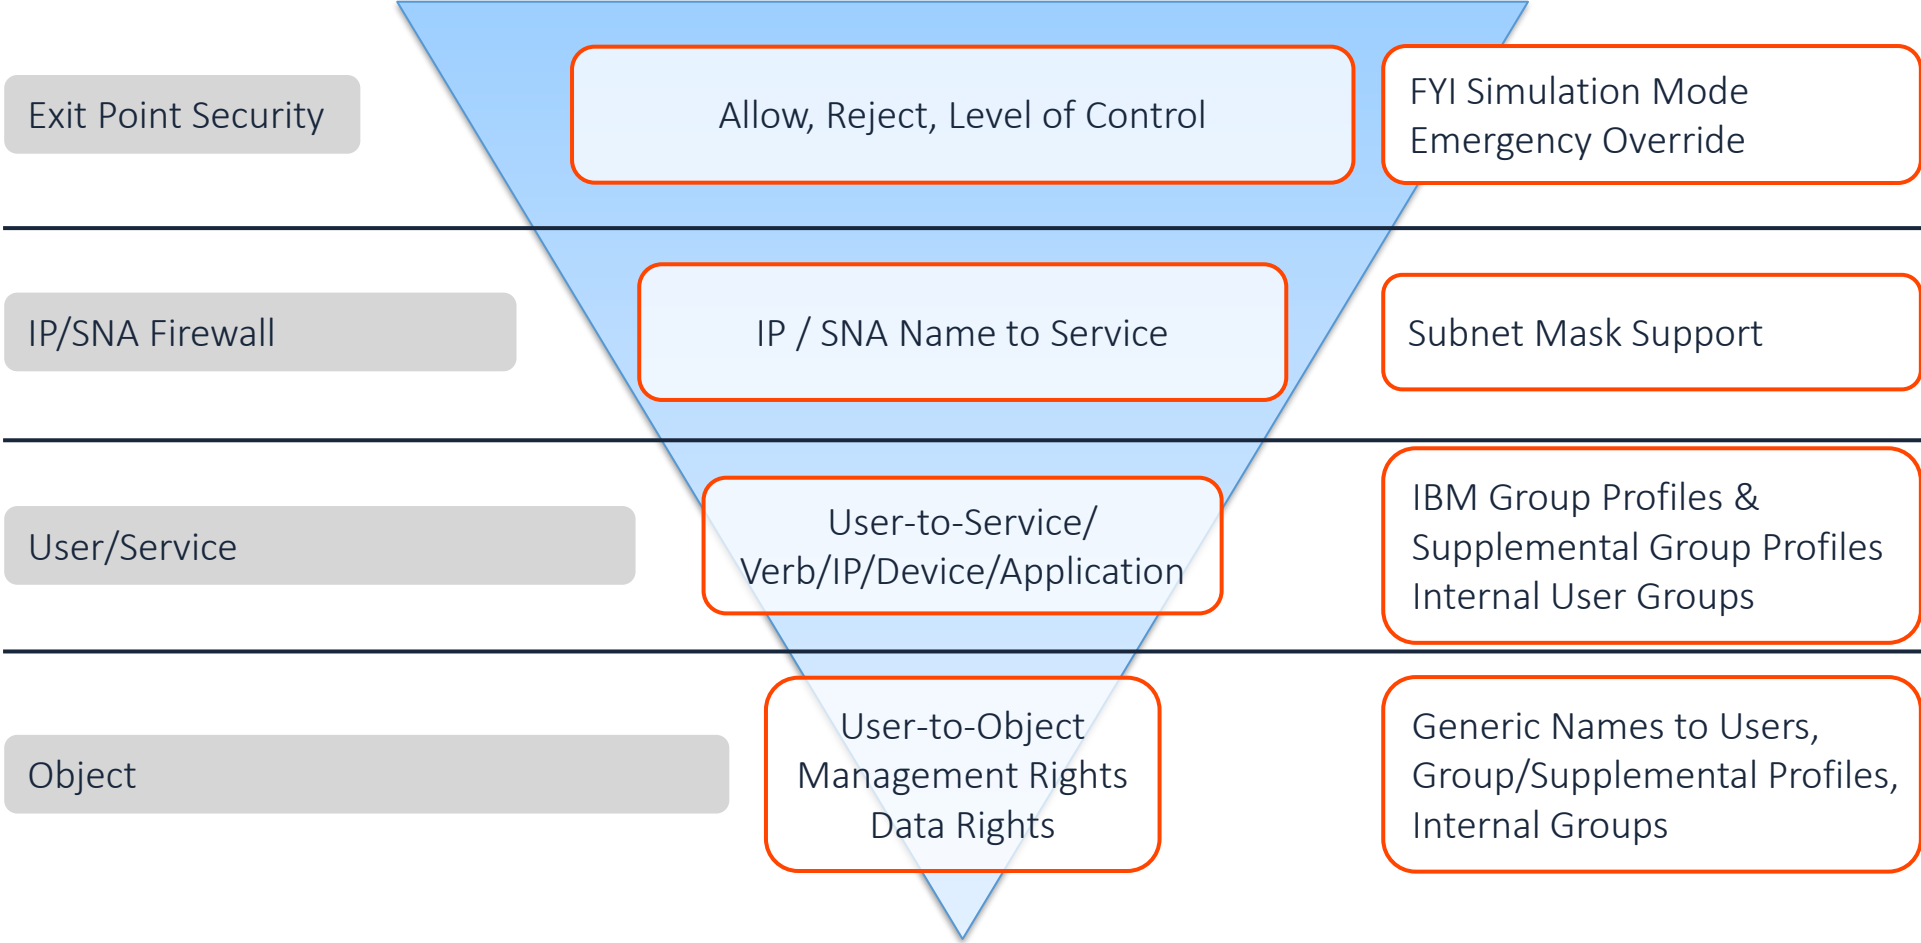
Exit Point Security

Allow, Reject, Level of Control

FYI Simulation Mode
Emergency Override

IP/SNA Firewall

IP / SNA Name to Service

Subnet Mask Support

User/Service

User-to-Service/
Verb/IP/Device/Application

IBM Group Profiles &
Supplemental Group Profiles
Internal User Groups

Object

User-to-Object
Management Rights
Data Rights

Generic Names to Users,
Group/Supplemental Profiles,
Internal Groups